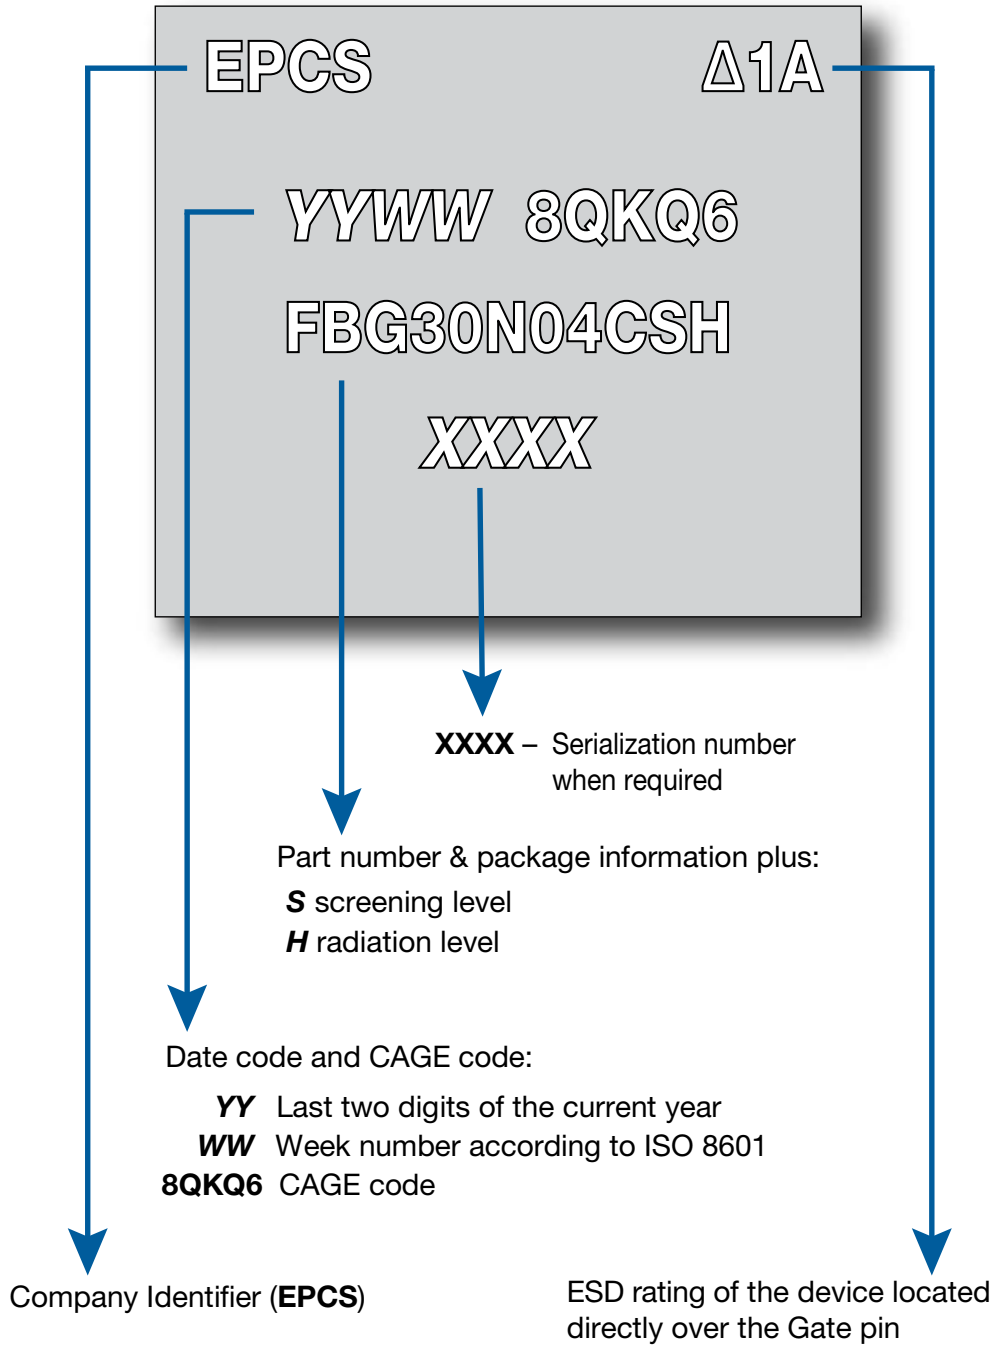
EPCS

Δ1A

YYWW 8QKQ6

FBG30N04CSH

XXXX

XXXX – Serialization number when required

Part number & package information plus:

S screening level

H radiation level

Date code and CAGE code:

YY Last two digits of the current year

WW Week number according to ISO 8601

8QKQ6 CAGE code

Company Identifier (EPCS)

ESD rating of the device located directly over the Gate pin